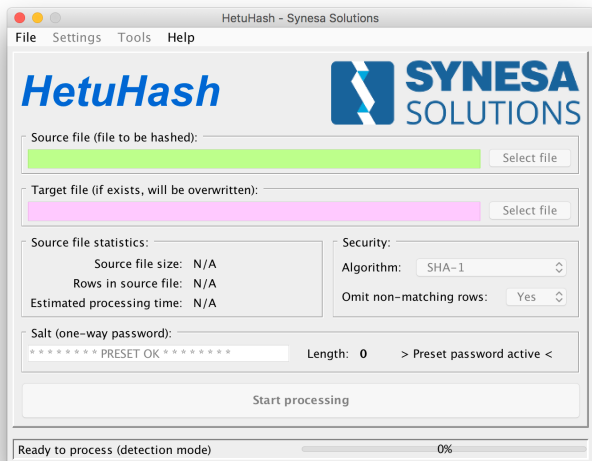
HetuHash - Synesa Solutions

File Settings Tools Help

HetuHash

SYNESA SOLUTIONS

Source file (file to be hashed):

Select file

Target file (if exists, will be overwritten):

Select file

Source file statistics:

Source file size: N/A

Rows in source file: N/A

Estimated processing time: N/A

Security:

Algorithm: SHA-1

Omit non-matching rows: Yes

Salt (one-way password):

* * * * * * * * PRESET OK * * * * * * * *

Length: 0

> Preset password active <

Start processing

Ready to process (detection mode)

0%